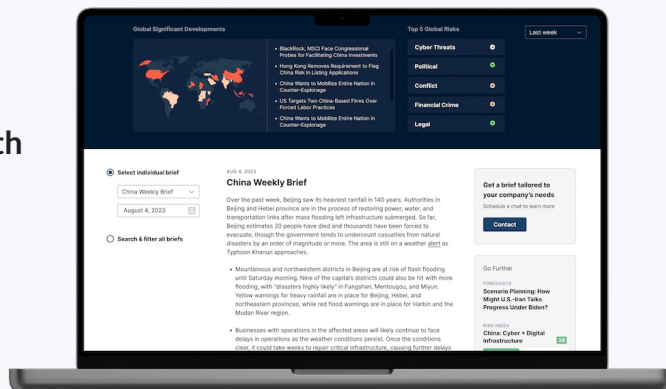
ch

Global Significant Developments

BlackRock, MSCI Face Congressional Probes for Facilitating China Investments

Hong Kong Removes Requirement to Flag China Risk in Listing Applications

China Wants to Mobilize Entire Nation in Counter-Espionage

US Targets Two China-Based Firms Over Forced Labor Practices

China Wants to Mobilize Entire Nation in Counter-Espionage

Top 5 Global Risks

Last week

Cyber Threats

Political

Conflict

Financial Crime

Legal

Select individual brief

China Weekly Brief

August 4, 2023

Search & filter all briefs

AUG 4, 2023

China Weekly Brief

Over the past week, Beijing saw its heaviest rainfall in 140 years. Authorities in Beijing and Hebei province are in the process of restoring power, water, and transportation links after mass flooding left infrastructure submerged. So far, Beijing estimates 20 people have died and thousands have been forced to evacuate, though the government tends to undercount casualties from natural disasters by an order of magnitude or more. The area is still on a weather alert as Typhoon Khanun approaches.

• Mountainous and northwestern districts in Beijing are at risk of flash flooding until Saturday morning. Nine of the capital's districts could also be hit with more flooding, with "disasters highly likely" in Fangshan, Mentougou, and Miyun. Yellow warnings for heavy rainfall are in place for Beijing, Hebei, and northeastern provinces, while red flood warnings are in place for Harbin and the Mudan River region.

• Businesses with operations in the affected areas will likely continue to face delays in operations as the weather conditions persist. Once the conditions clear, it could take weeks to repair critical infrastructure, causing further delays

Get a brief tailored to your company's needs

Schedule a chat to learn more.

Contact

Go Further

FORECASTS

Scenario Planning: How Might U.S.-Iran Talks Progress Under Biden?

RISK INDEX

China: Cyber + Digital Infrastructure

28